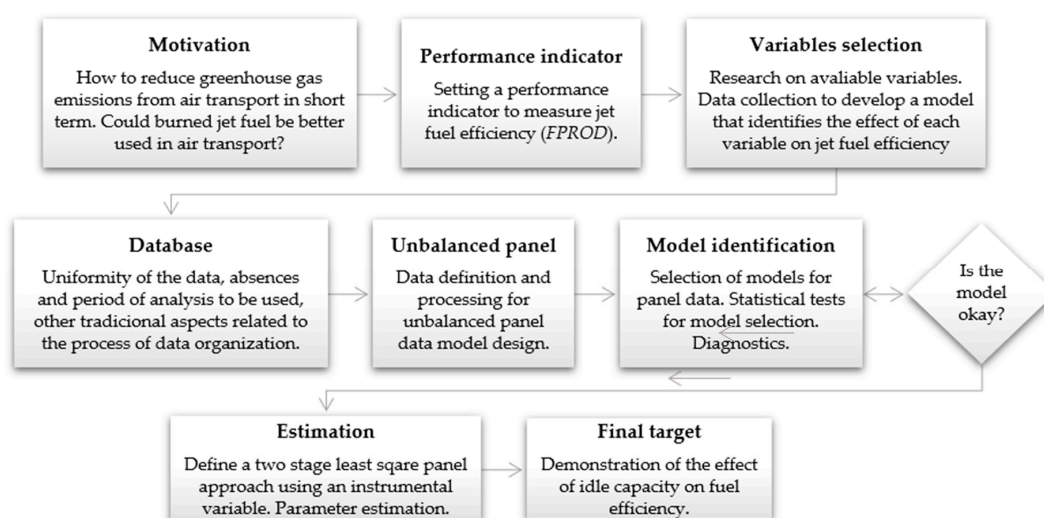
**Motivation**
How to reduce greenhouse gas emissions from air transport in short term. Could burned jet fuel be better used in air transport?

**Performance indicator**
Setting a performance indicator to measure jet fuel efficiency (*FPROD*).

**Variables selection**
Research on avaliable variables. Data collection to develop a model that identifies the effect of each variable on jet fuel efficiency

**Database**
Uniformity of the data, absences and period of analysis to be used, other tradicional aspects related to the process of data organization.

**Unbalanced panel**
Data definition and processing for unbalanced panel data model design.

**Model identification**
Selection of models for panel data. Statistical tests for model selection. Diagnostics.

Is the model okay?

**Estimation**
Define a two stage least sqare panel approach using an instrumental variable. Parameter estimation.

**Final target**
Demonstration of the effect of idle capacity on fuel efficiency.